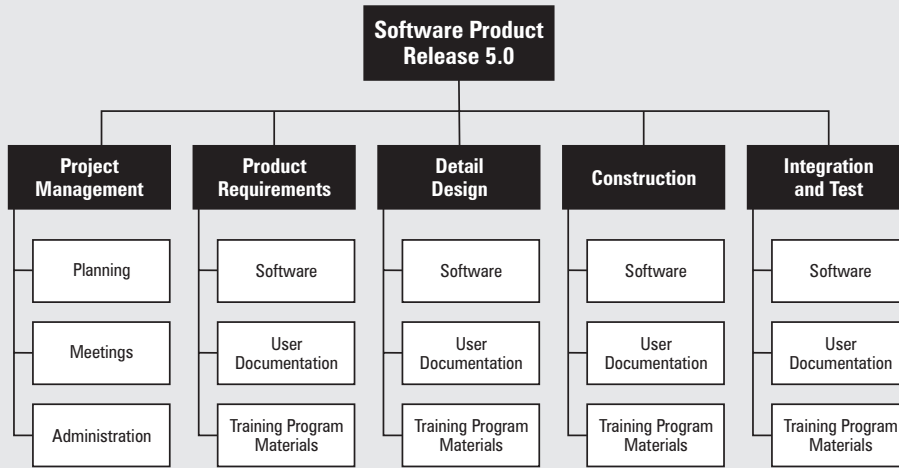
Software Product Release 5.0

Project Management

Planning

Meetings

Administration

Product Requirements

Software

User Documentation

Training Program Materials

Detail Design

Software

User Documentation

Training Program Materials

Construction

Software

User Documentation

Training Program Materials

Integration and Test

Software

User Documentation

Training Program Materials